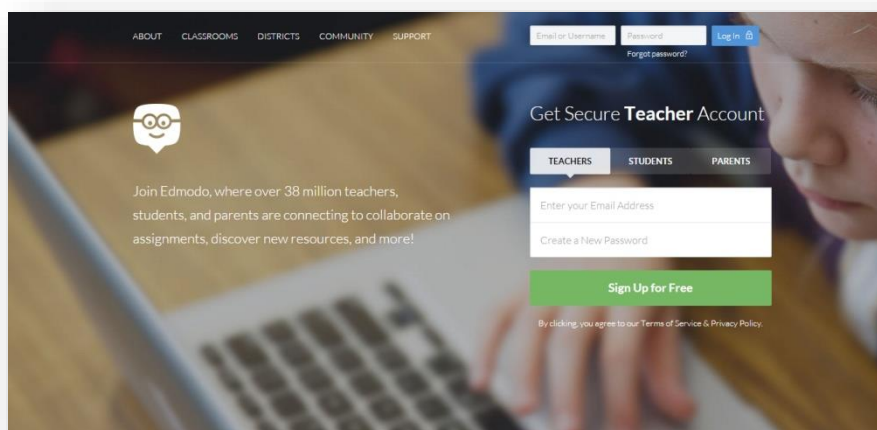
ABOUT CLASSROOMS DISTRICTS COMMUNITY SUPPORT

Email or Username Password Log In

Forgot password?

Get Secure Teacher Account

TEACHERS STUDENTS PARENTS

Join Edmodo, where over 38 million teachers, students, and parents are connecting to collaborate on assignments, discover new resources, and more!

Enter your Email Address

Create a New Password

Sign Up for Free

By clicking, you agree to our Terms of Service & Privacy Policy.